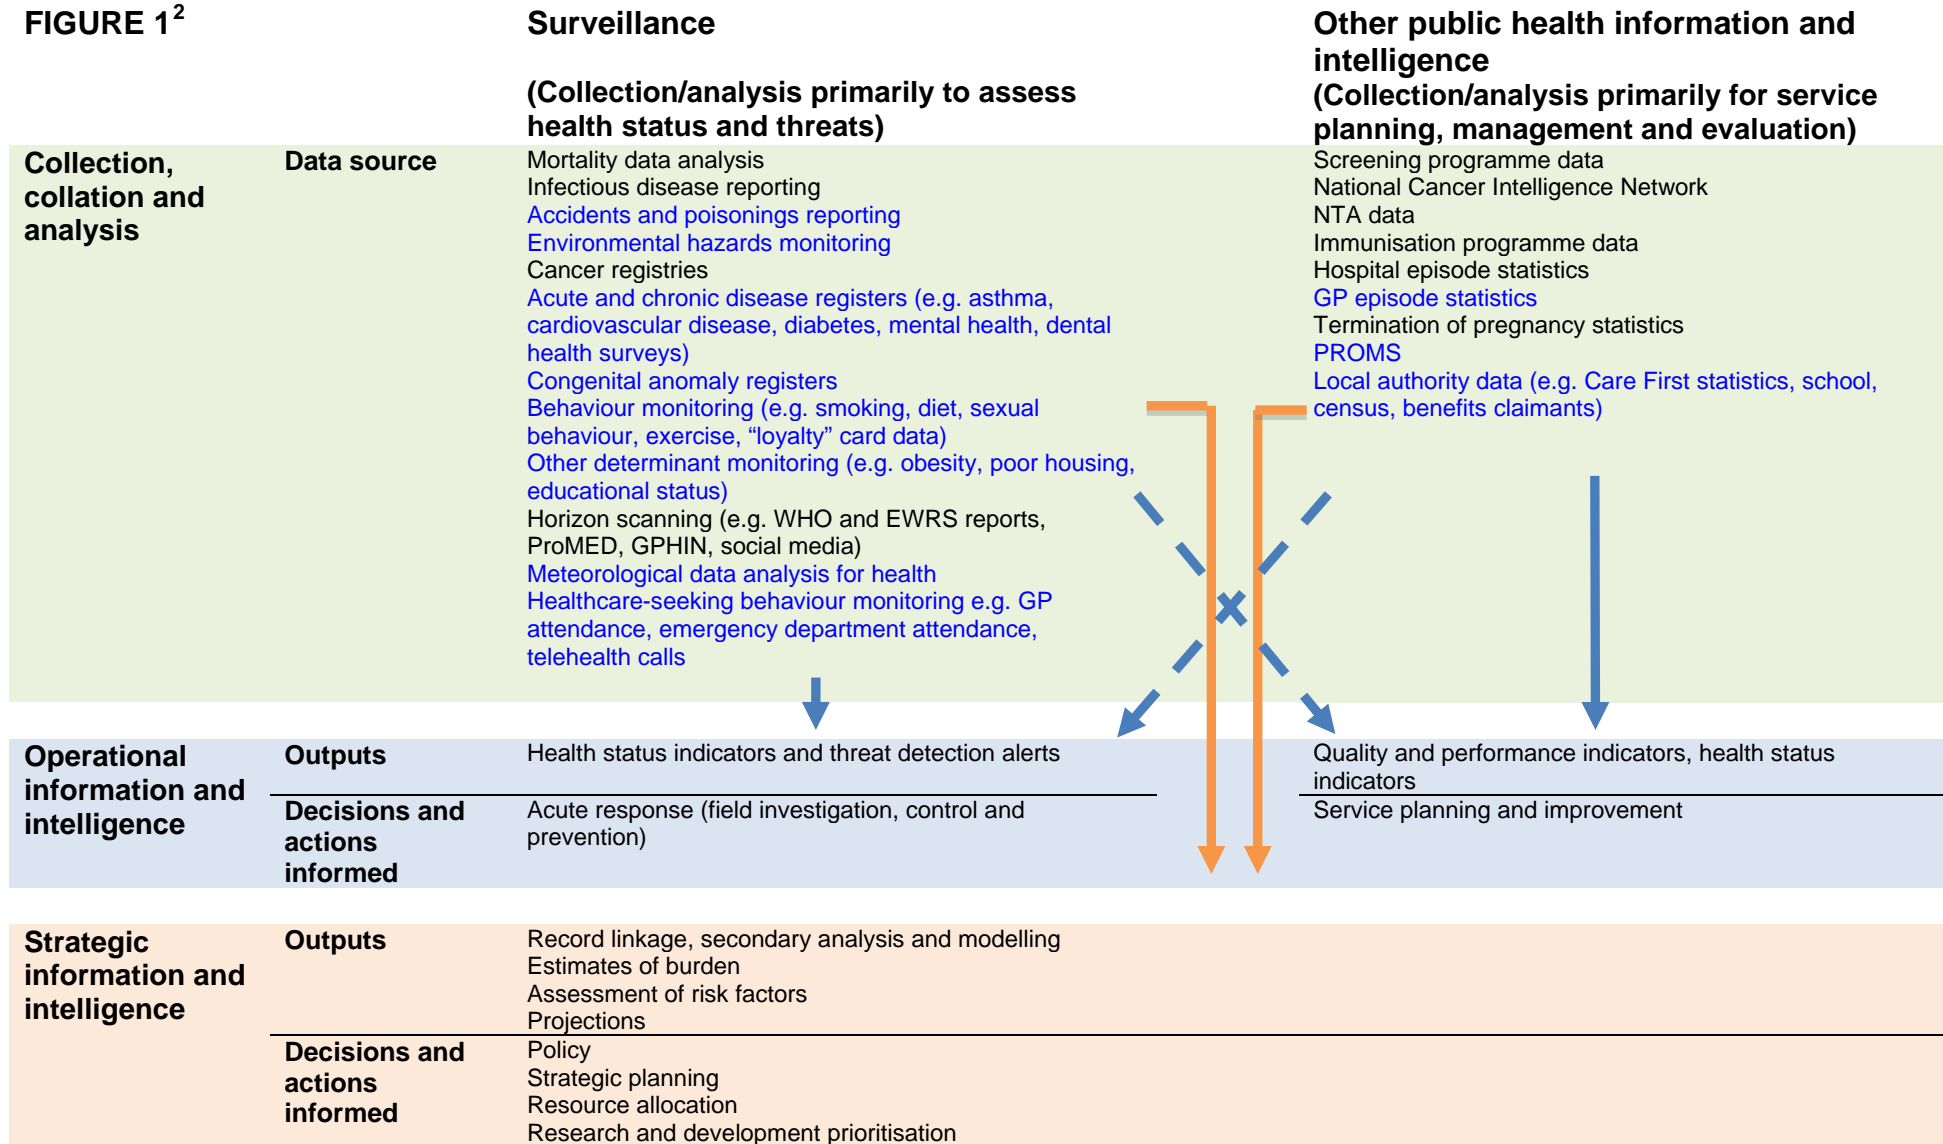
FIGURE 1$^2$

| | | Surveillance (Collection/analysis primarily to assess health status and threats) | Other public health information and intelligence (Collection/analysis primarily for service planning, management and evaluation) |
|---|---|---|---|
| Collection, collation and analysis | Data source | Mortality data analysis<br>Infectious disease reporting<br>Accidents and poisonings reporting<br>Environmental hazards monitoring<br>Cancer registries<br>Acute and chronic disease registers (e.g. asthma, cardiovascular disease, diabetes, mental health, dental health surveys)<br>Congenital anomaly registers<br>Behaviour monitoring (e.g. smoking, diet, sexual behaviour, exercise, “loyalty” card data)<br>Other determinant monitoring (e.g. obesity, poor housing, educational status)<br>Horizon scanning (e.g. WHO and EWRS reports, ProMED, GPHIN, social media)<br>Meteorological data analysis for health<br>Healthcare-seeking behaviour monitoring e.g. GP attendance, emergency department attendance, telehealth calls | Screening programme data<br>National Cancer Intelligence Network<br>NTA data<br>Immunisation programme data<br>Hospital episode statistics<br>GP episode statistics<br>Termination of pregnancy statistics<br>PROMS<br>Local authority data (e.g. Care First statistics, school, census, benefits claimants) |
| Operational information and intelligence | Outputs | Health status indicators and threat detection alerts | Quality and performance indicators, health status indicators |
| | Decisions and actions informed | Acute response (field investigation, control and prevention) | Service planning and improvement |
| Strategic information and intelligence | Outputs | Record linkage, secondary analysis and modelling<br>Estimates of burden<br>Assessment of risk factors<br>Projections | |
| | Decisions and actions informed | Policy<br>Strategic planning<br>Resource allocation<br>Research and development prioritisation | |